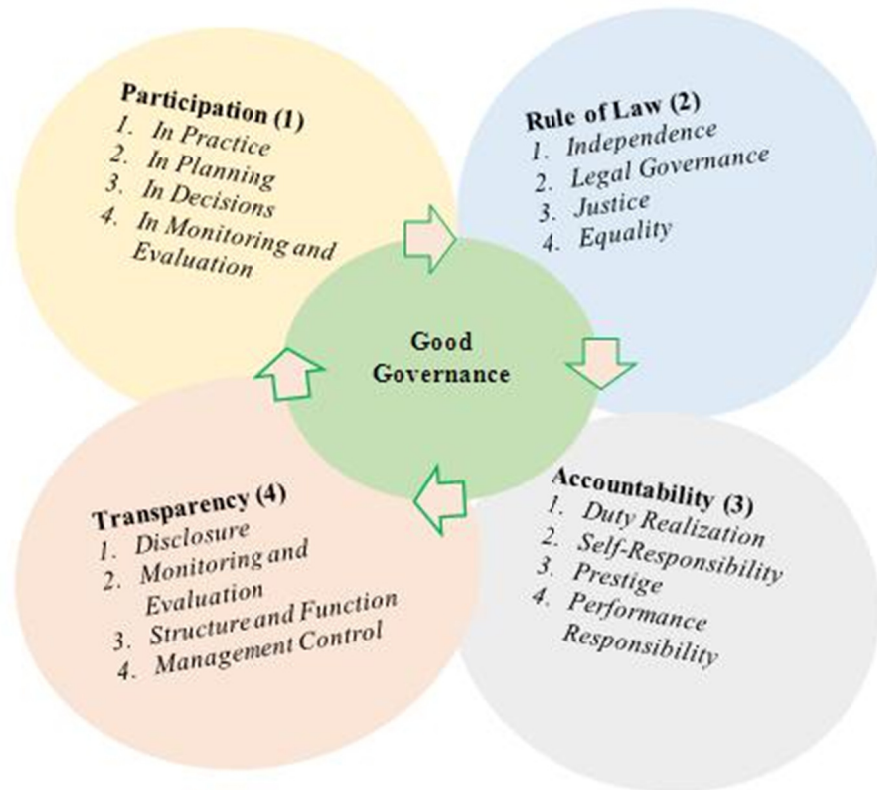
Participation (1)
1. In Practice
2. In Planning
3. In Decisions
4. In Monitoring and Evaluation

Rule of Law (2)
1. Independence
2. Legal Governance
3. Justice
4. Equality

Good Governance

Accountability (3)
1. Duty Realization
2. Self-Responsibility
3. Prestige
4. Performance Responsibility

Transparency (4)
1. Disclosure
2. Monitoring and Evaluation
3. Structure and Function
4. Management Control